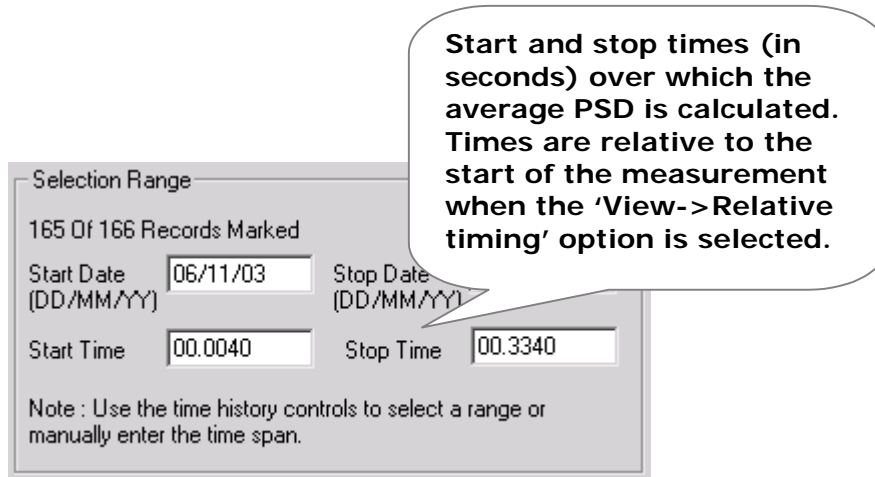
Start and stop times (in seconds) over which the average PSD is calculated. Times are relative to the start of the measurement when the 'View->Relative timing' option is selected.

Selection Range

165 Of 166 Records Marked

Start Date (DD/MM/YY) 06/11/03

Stop Date (DD/MM/YY)

Start Time 00.0040

Stop Time 00.3340

Note : Use the time history controls to select a range or manually enter the time span.